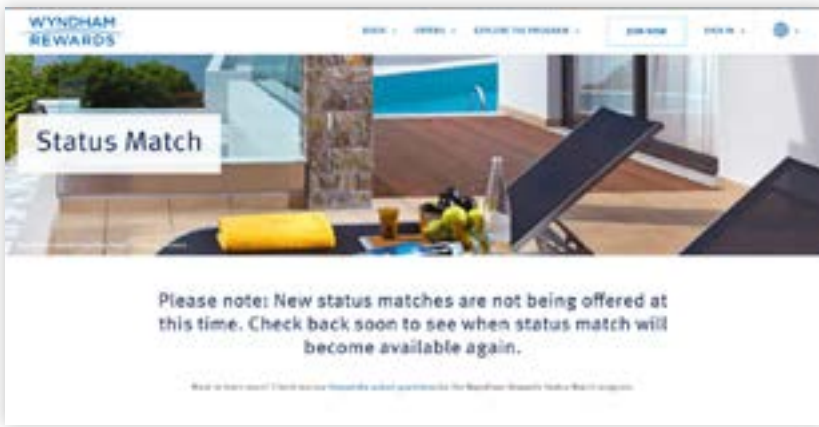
WYNDHAM REWARDS

BOOK OFFERS EXPLORE THE PROGRAM JOIN NOW SIGN IN

Status Match

Please note: New status matches are not being offered at this time. Check back soon to see when status match will become available again.

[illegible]